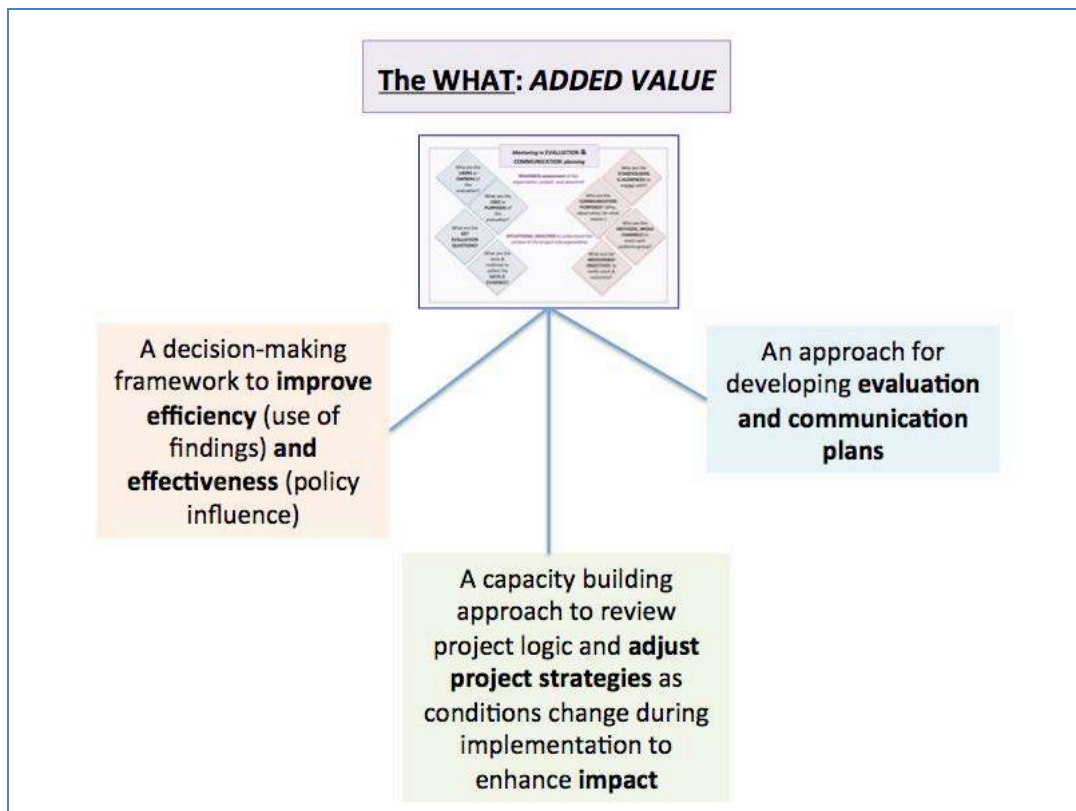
The WHAT: *ADDED VALUE*

Mentoring in EVALUATION & COMMUNICATION: planning

A decision-making framework to **improve efficiency** (use of findings) **and effectiveness** (policy influence)

An approach for developing **evaluation and communication plans**

A capacity building approach to review project logic and **adjust project strategies** as conditions change during implementation to enhance **impact**